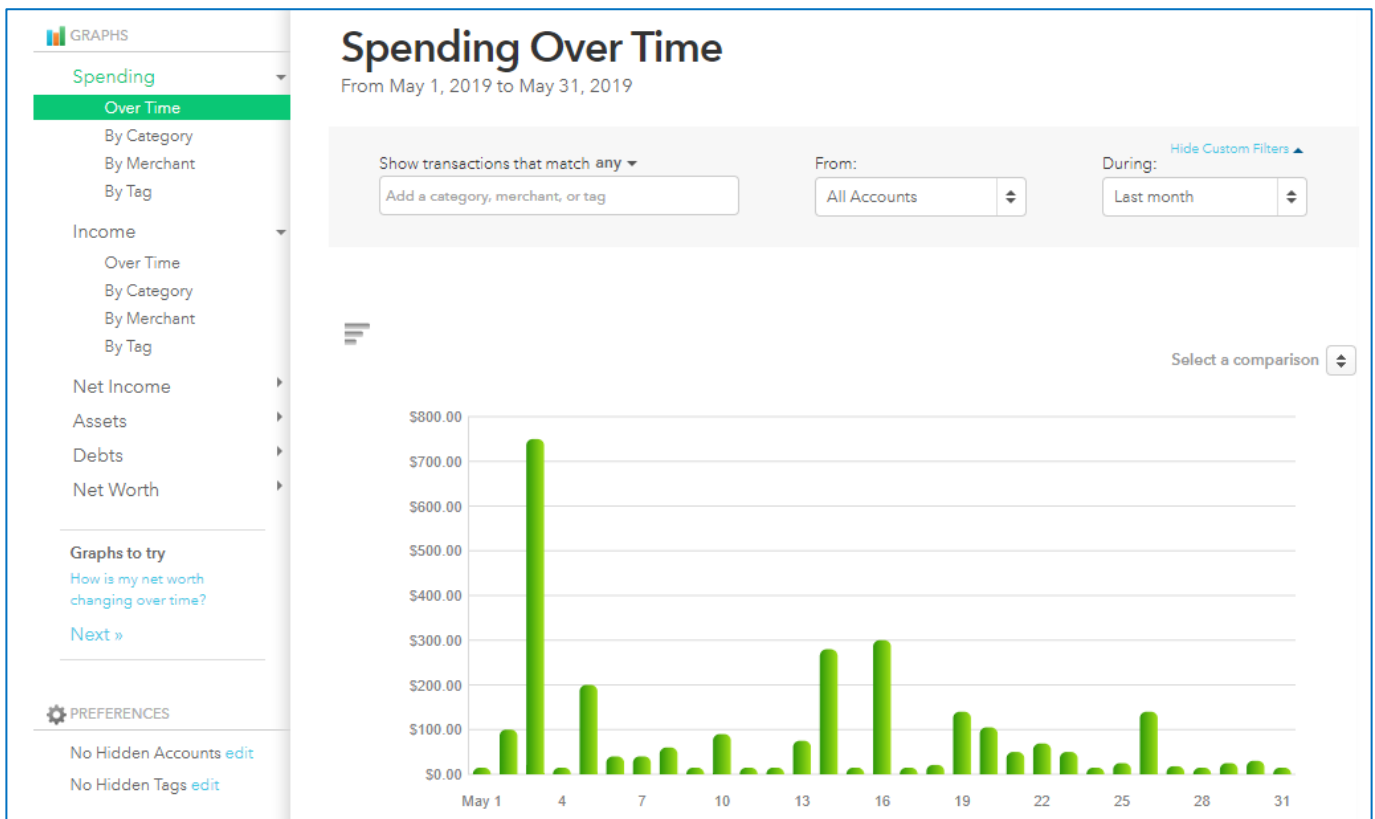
GRAPHS

Spending
Over Time
By Category
By Merchant
By Tag

Income
Over Time
By Category
By Merchant
By Tag

Net Income
Assets
Debts
Net Worth

Graphs to try
How is my net worth changing over time?
Next »

PREFERENCES
No Hidden Accounts edit
No Hidden Tags edit

Spending Over Time
From May 1, 2019 to May 31, 2019

Hide Custom Filters
Show transactions that match any
Add a category, merchant, or tag
From:
All Accounts
During:
Last month

Select a comparison

$800.00
$700.00
$600.00
$500.00
$400.00
$300.00
$200.00
$100.00
$0.00

May 1 4 7 10 13 16 19 22 25 28 31